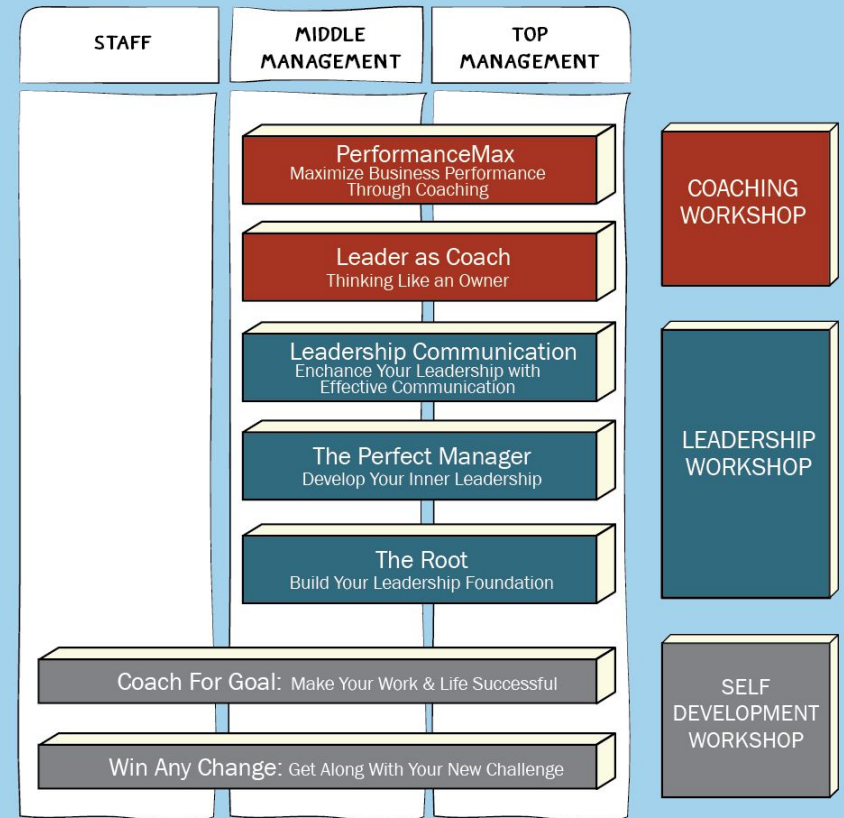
STAFF

MIDDLE MANAGEMENT

TOP MANAGEMENT

PerformanceMax
Maximize Business Performance Through Coaching

Leader as Coach
Thinking Like an Owner

COACHING WORKSHOP

Leadership Communication
Enchance Your Leadership with Effective Communication

The Perfect Manager
Develop Your Inner Leadership

The Root
Build Your Leadership Foundation

LEADERSHIP WORKSHOP

Coach For Goal: Make Your Work & Life Successful

Win Any Change: Get Along With Your New Challenge

SELF DEVELOPMENT WORKSHOP